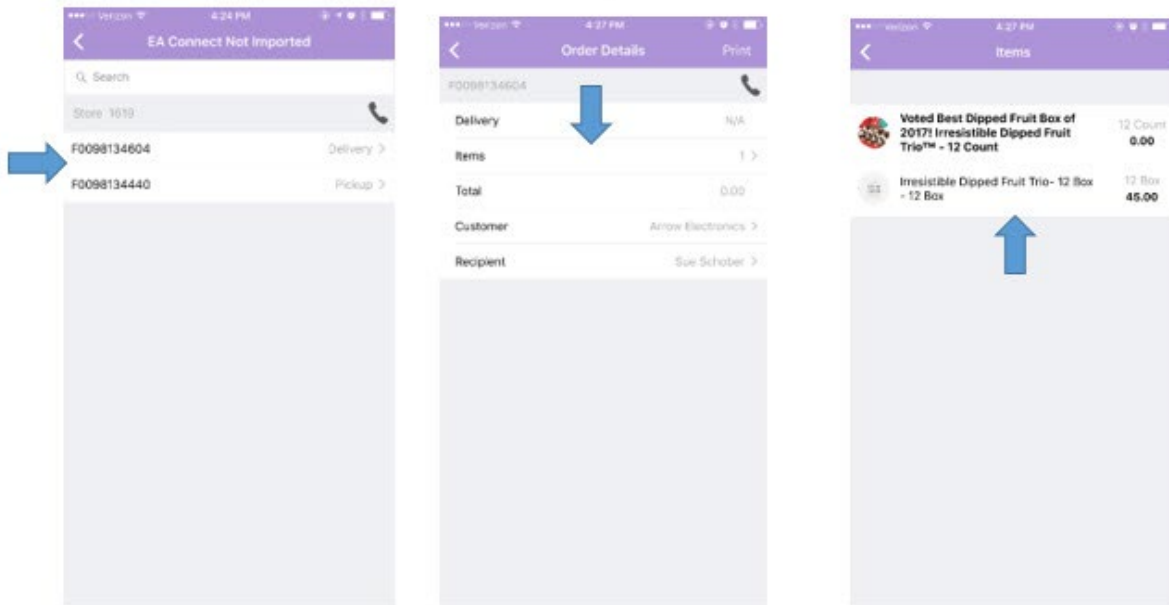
Verizon 4:24 PM

EA Connect Not Imported

Search

Store 1619

F0098134604 Delivery >

F0098134440 Pickup >

Verizon 4:27 PM

Order Details Print

F0098134604

Delivery N/A

Items 1 >

Total 0.00

Customer Arrow Electronics >

Recipient Sue Schober >

Verizon 4:27 PM

Items

Voted Best Dipped Fruit Box of 2017! Irresistible Dipped Fruit Trio™ - 12 Count 12 Count 0.00

SS Irresistible Dipped Fruit Trio- 12 Box - 12 Box 12 Box 45.00